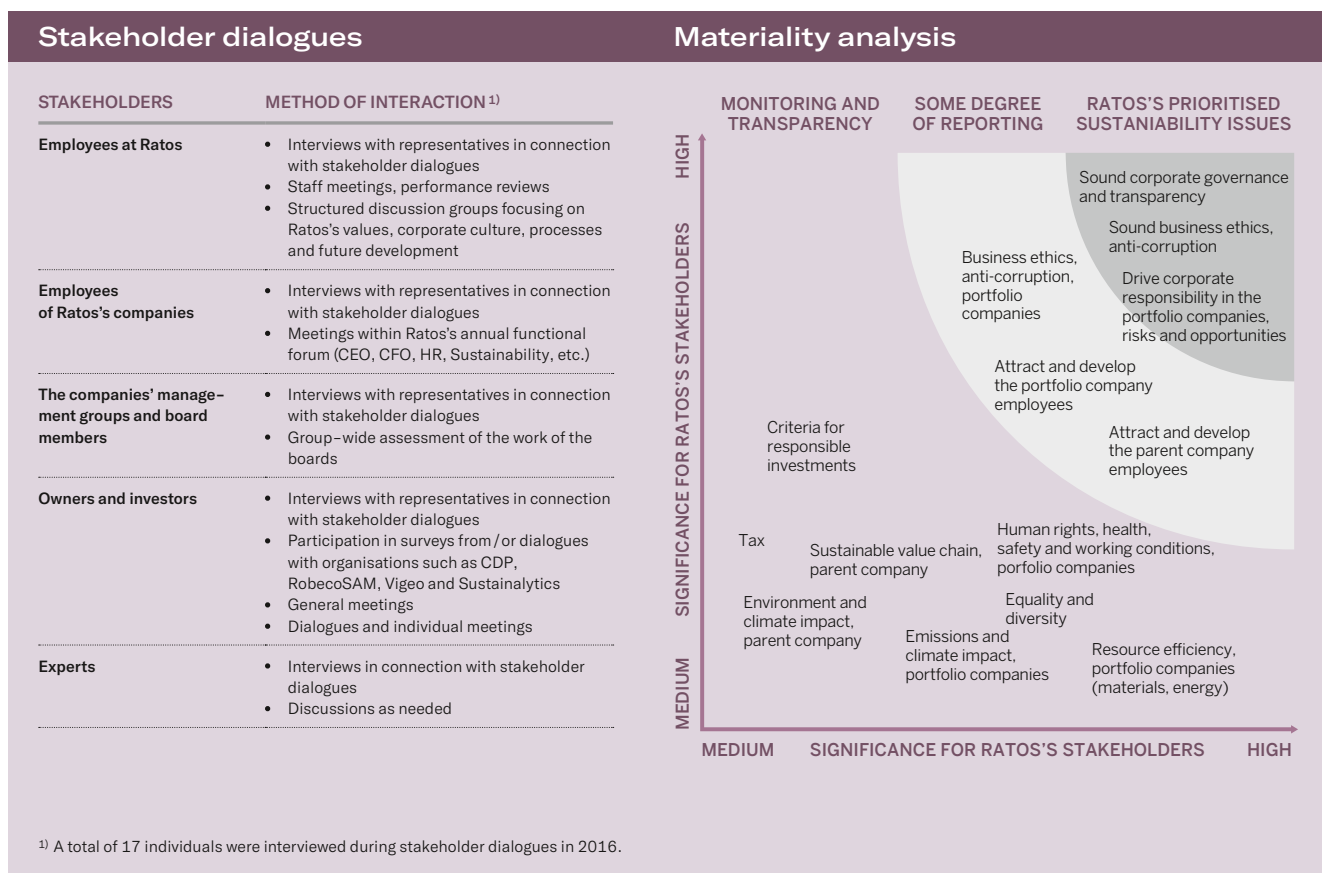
Stakeholder dialogues

| STAKEHOLDERS | METHOD OF INTERACTION $^{1)}$ |
|---|---|
| Employees at Ratos | • Interviews with representatives in connection with stakeholder dialogues • Staff meetings, performance reviews • Structured discussion groups focusing on Ratos's values, corporate culture, processes and future development |
| Employees of Ratos's companies | • Interviews with representatives in connection with stakeholder dialogues • Meetings within Ratos's annual functional forum (CEO, CFO, HR, Sustainability, etc.) |
| The companies' management groups and board members | • Interviews with representatives in connection with stakeholder dialogues • Group-wide assessment of the work of the boards |
| Owners and investors | • Interviews with representatives in connection with stakeholder dialogues • Participation in surveys from / or dialogues with organisations such as CDP, RobecoSAM, Vigeo and Sustainalytics • General meetings • Dialogues and individual meetings |
| Experts | • Interviews in connection with stakeholder dialogues • Discussions as needed |

Materiality analysis

MONITORING AND TRANSPARENCY

SOME DEGREE OF REPORTING

RATOS'S PRIORITISED SUSTAINABILITY ISSUES

HIGH

SIGNIFICANCE FOR RATOS'S STAKEHOLDERS

MEDIUM

Sound corporate governance and transparency

Sound business ethics, anti-corruption

Drive corporate responsibility in the portfolio companies, risks and opportunities

Business ethics, anti-corruption, portfolio companies

Attract and develop the portfolio company employees

Attract and develop the parent company employees

Criteria for responsible investments

Tax

Sustainable value chain, parent company

Human rights, health, safety and working conditions, porfolio companies

Environment and climate impact, parent company

Equality and diversity

Emissions and climate impact, portfolio companies

Resource efficiency, portfolio companies (materials, energy)

MEDIUM

SIGNIFICANCE FOR RATOS'S STAKEHOLDERS

HIGH

$^{1)}$ A total of 17 individuals were interviewed during stakeholder dialogues in 2016.